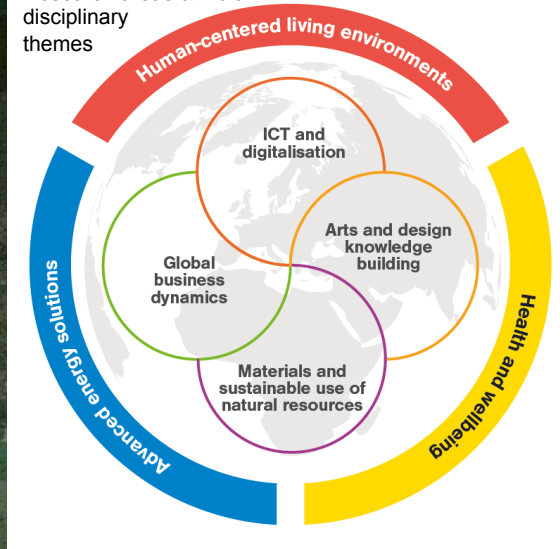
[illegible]
disciplinary
themes

Human-centered living environments

ICT and digitalisation

Global business dynamics

Arts and design knowledge building

Materials and sustainable use of natural resources

Advanced energy solutions

Health and wellbeing